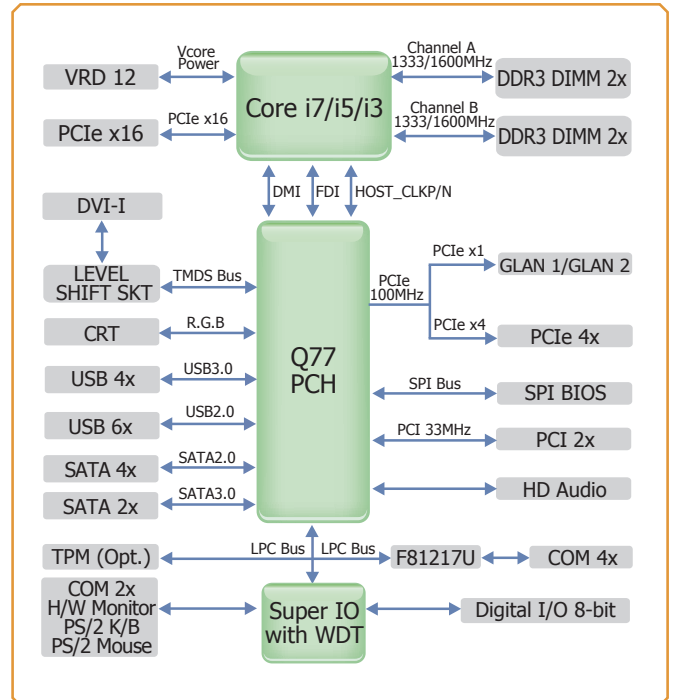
VRD 12
Vcore Power
Core i7/i5/i3
Channel A 1333/1600MHz
DDR3 DIMM 2x
PCIe x16
PCIe x16
Channel B 1333/1600MHz
DDR3 DIMM 2x
DMI
FDI
HOST_CLKP/N
DVI-I
LEVEL SHIFT SKT
TMDS Bus
PCIe x1
GLAN 1/GLAN 2
PCIe 100MHz
CRT
R.G.B
PCIe x4
PCIe 4x
Q77 PCH
USB 4x
USB3.0
SPI Bus
SPI BIOS
USB 6x
USB2.0
PCI 33MHz
PCI 2x
SATA 4x
SATA2.0
HD Audio
SATA 2x
SATA3.0
TPM (Opt.)
LPC Bus
LPC Bus
F81217U
COM 4x
COM 2x
H/W Monitor
PS/2 K/B
PS/2 Mouse
Super IO with WDT
Digital I/O 8-bit